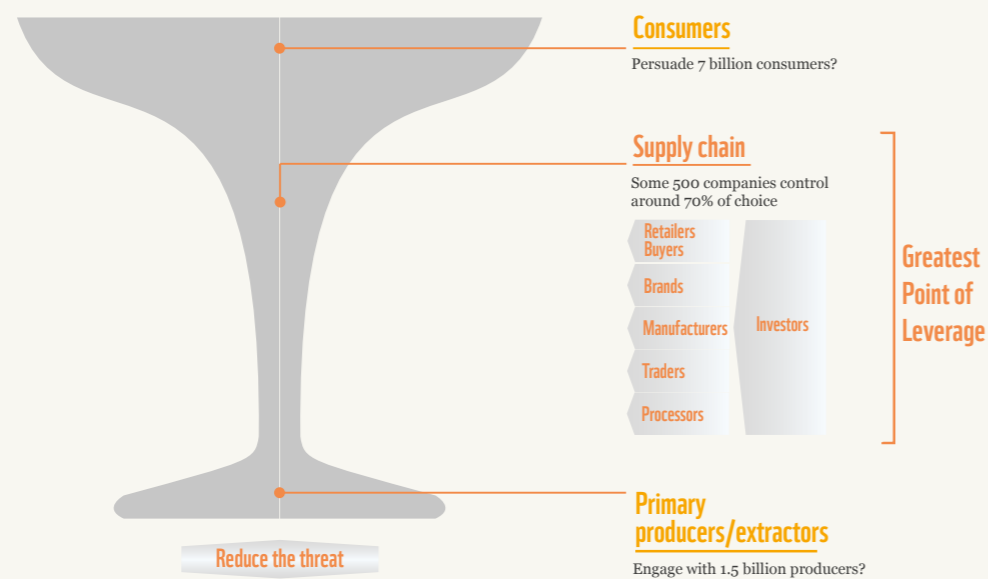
Consumers

Persuade 7 billion consumers?

Supply chain

Some 500 companies control around 70% of choice

Retailers Buyers

Brands

Manufacturers

Traders

Processors

Investors

Greatest Point of Leverage

Primary producers/extractors

Engage with 1.5 billion producers?

Reduce the threat